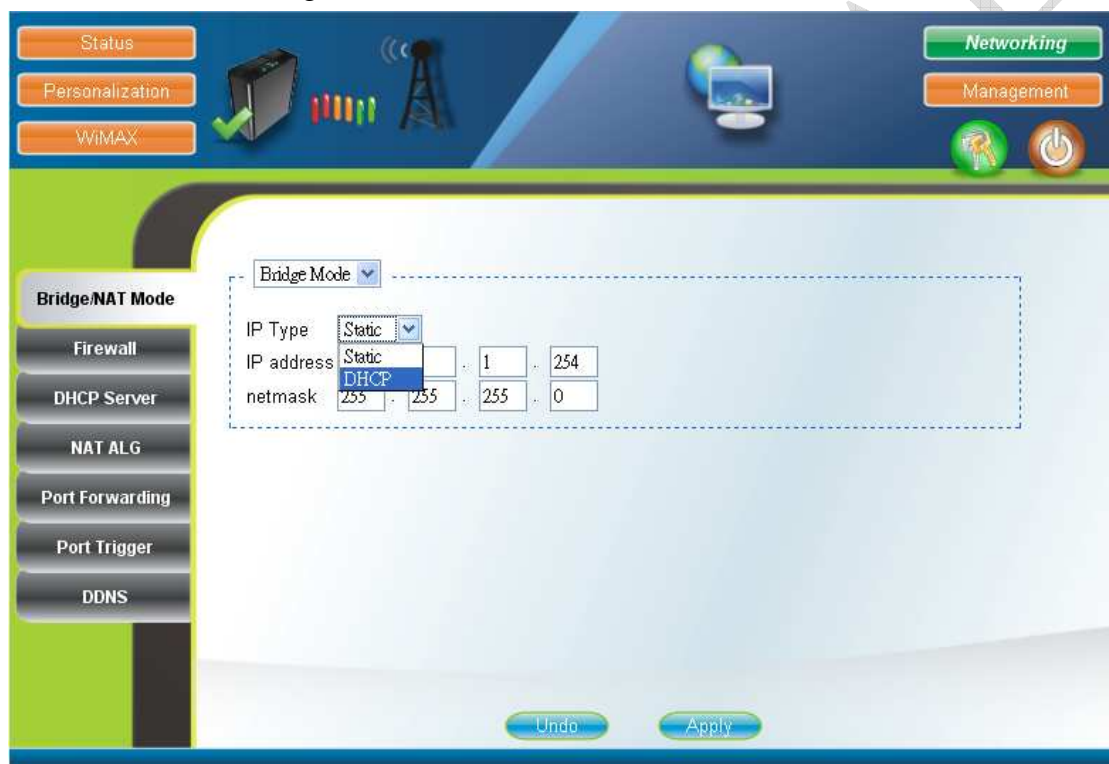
Status
Personalization
WiMAX
Networking
Management

Bridge/NAT Mode
Firewall
DHCP Server
NAT ALG
Port Forwarding
Port Trigger
DDNS

Bridge Mode

IP Type Static
IP address Static DHCP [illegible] . 1 . 254
netmask 255 . 255 . 255 . 0

Undo Apply